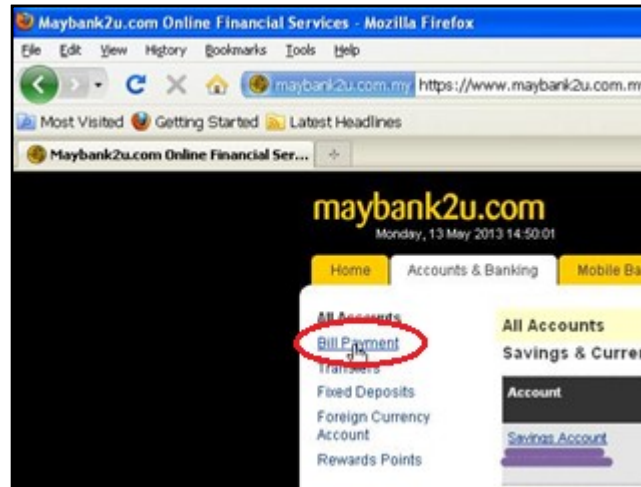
Maybank2u.com Online Financial Services - Mozilla Firefox

File Edit View History Bookmarks Tools Help

maybank2u.com.my https://www.maybank2u.com.m

Most Visited Getting Started Latest Headlines

Maybank2u.com Online Financial Ser...

maybank2u.com

Monday, 13 May 2013 14:50:01

Home Accounts & Banking Mobile Ba

All Accounts
Bill Payment
Transfers
Fixed Deposits
Foreign Currency Account
Rewards Points

All Accounts

Savings & Curren

Account

Savings Account